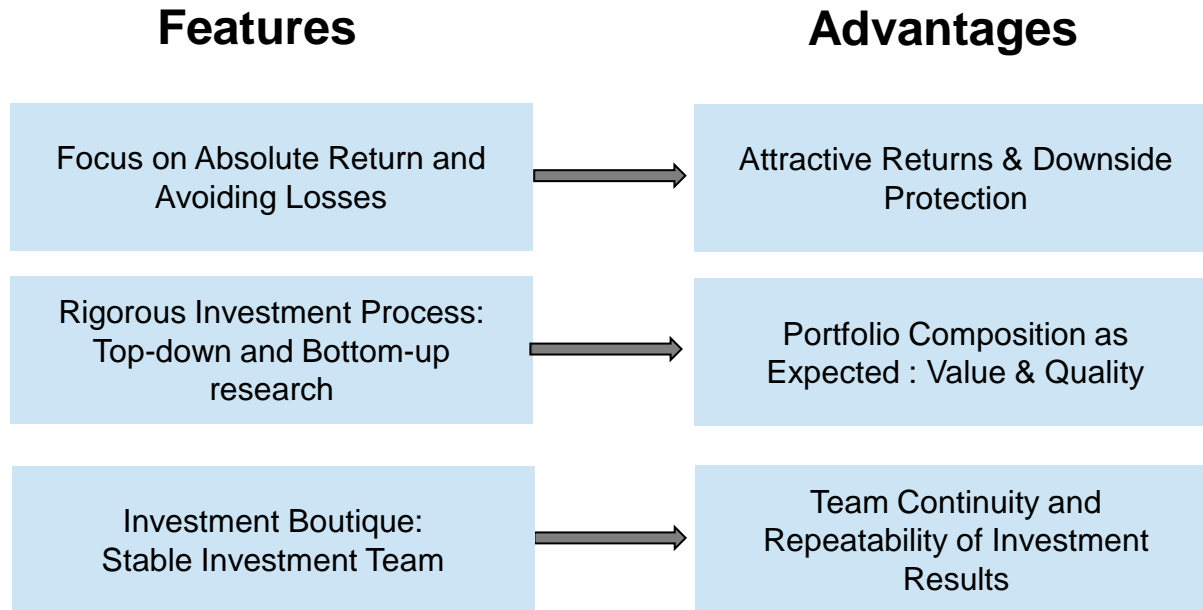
Features

Advantages

Focus on Absolute Return and Avoiding Losses

Attractive Returns & Downside Protection

Rigorous Investment Process: Top-down and Bottom-up research

Portfolio Composition as Expected : Value & Quality

Investment Boutique: Stable Investment Team

Team Continuity and Repeatability of Investment Results